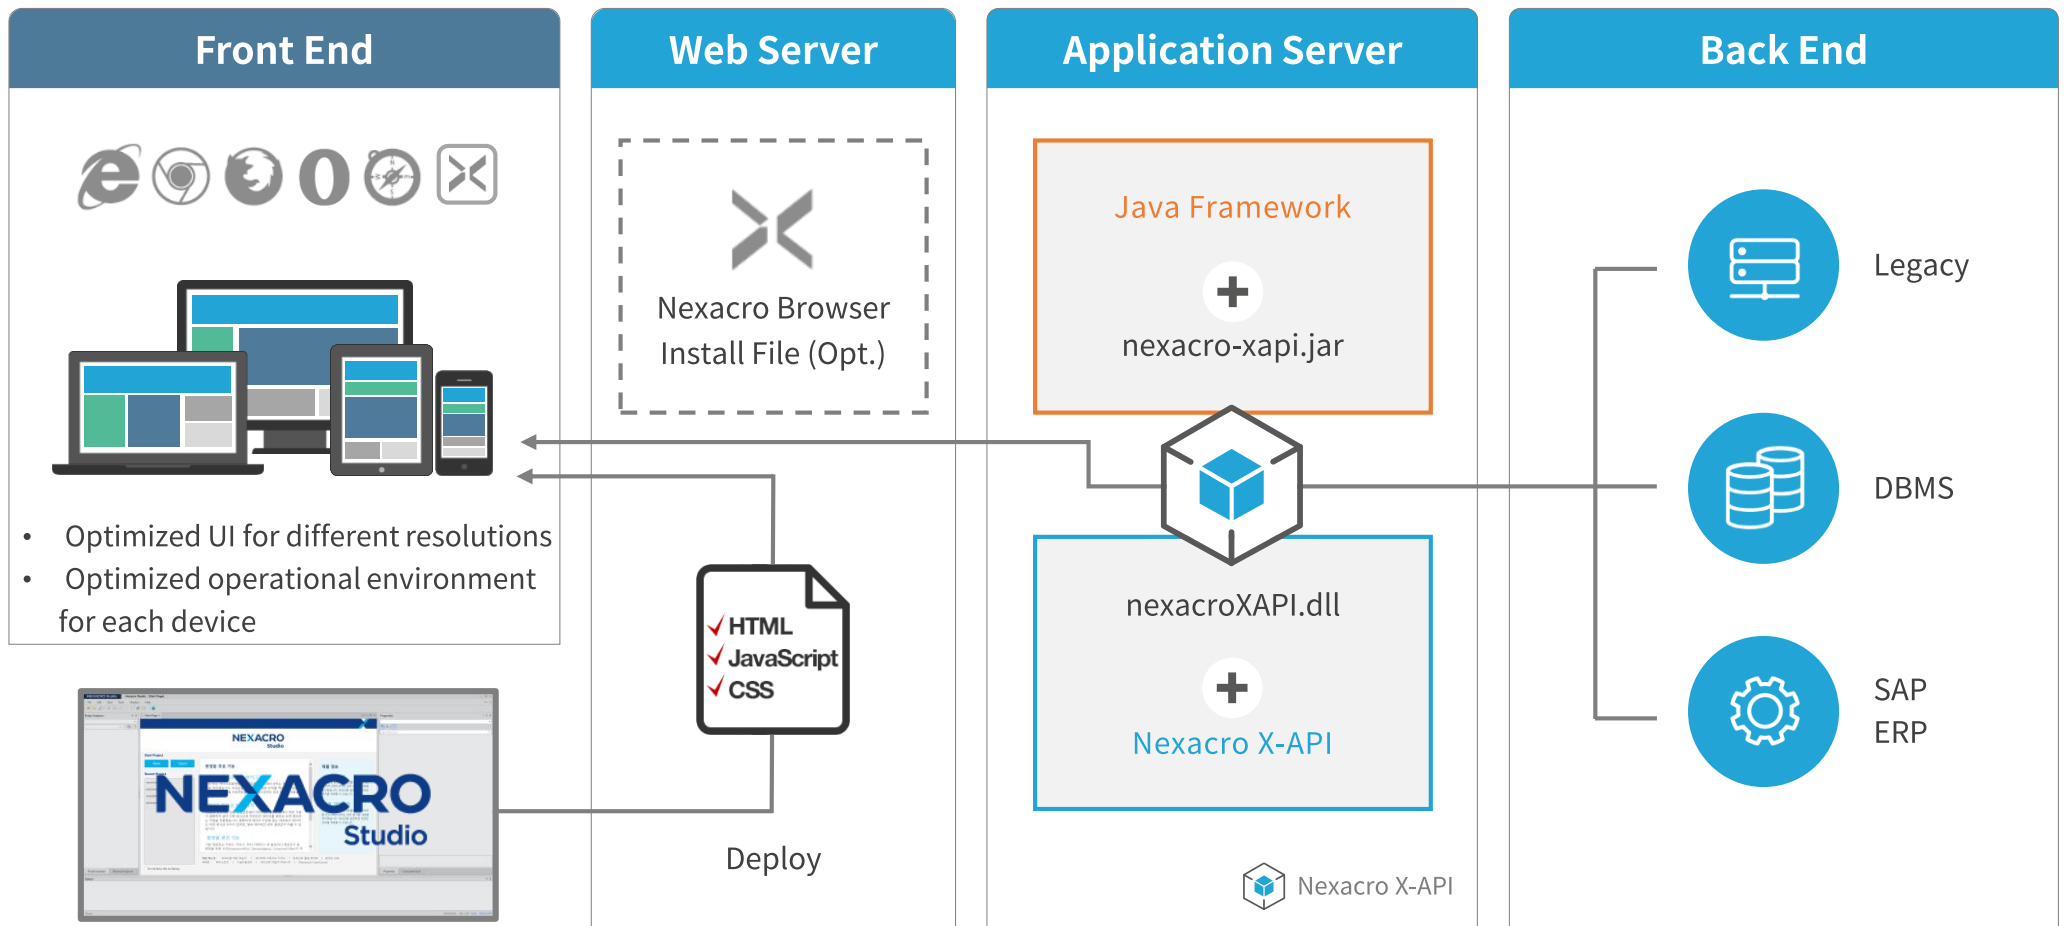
Front End

Web Server

Application Server

Back End

Nexacro Browser Install File (Opt.)

Java Framework

nexacro-xapi.jar

Legacy

DBMS

SAP ERP

nexacroXAPI.dll

Nexacro X-API

• Optimized UI for different resolutions
• Optimized operational environment for each device

HTML
JavaScript
CSS

NEXACRO
Studio

NEXACRO Studio

Deploy

Nexacro X-API